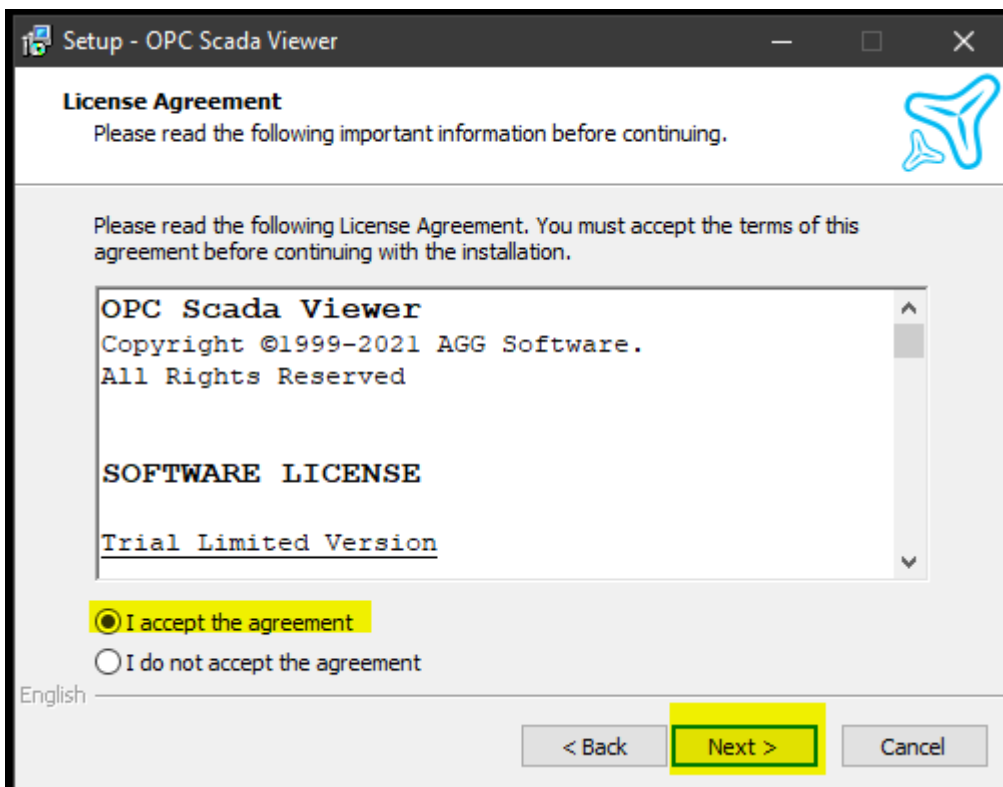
Setup - OPC Scada Viewer

License Agreement
Please read the following important information before continuing.

Please read the following License Agreement. You must accept the terms of this agreement before continuing with the installation.

OPC Scada Viewer
Copyright ©1999-2021 AGG Software.
All Rights Reserved

SOFTWARE LICENSE

Trial Limited Version

I accept the agreement
I do not accept the agreement

English

< Back
Next >
Cancel